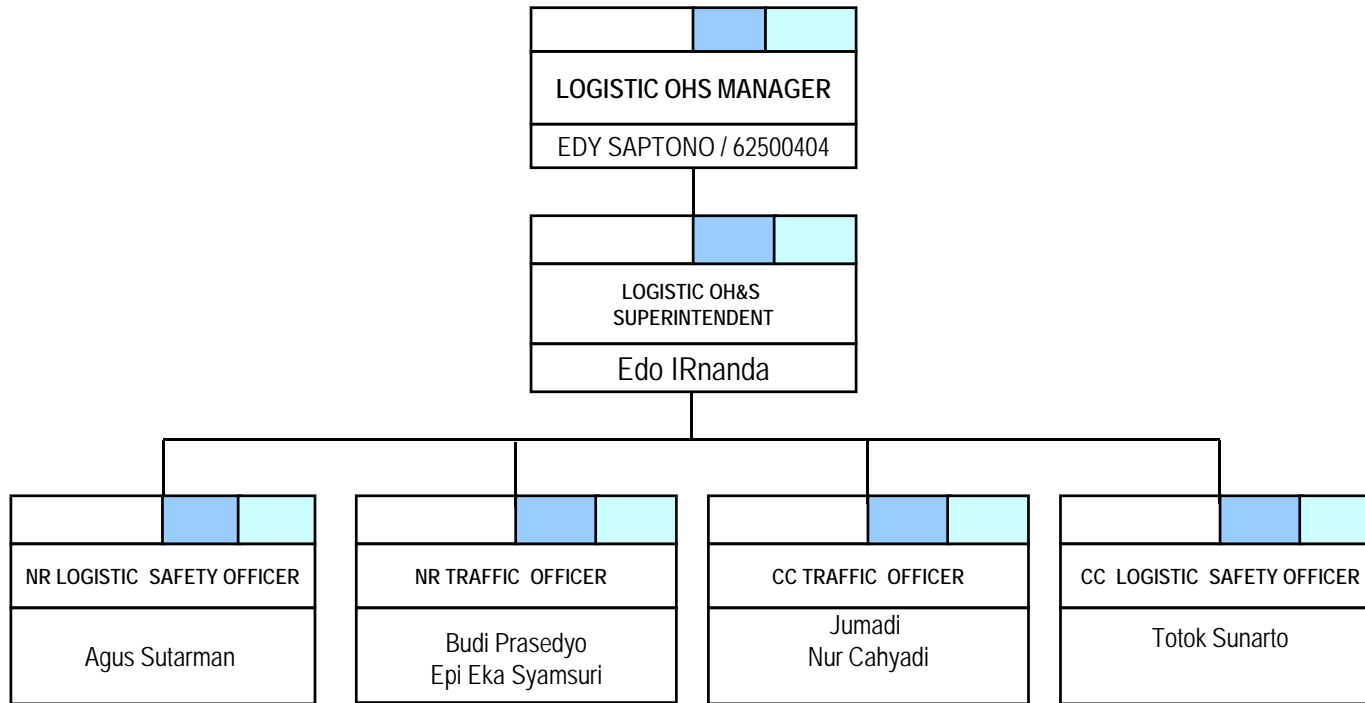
LOGISTIC OHS MANAGER

EDY SAPTONO / 62500404

LOGISTIC OH&S SUPERINTENDENT

Edo IRnanda

NR LOGISTIC SAFETY OFFICER

Agus Sutarman

NR TRAFFIC OFFICER

Budi Prasedyo
Epi Eka Syamsuri

CC TRAFFIC OFFICER

Jumadi
Nur Cahyadi

CC LOGISTIC SAFETY OFFICER

Totok Sunarto